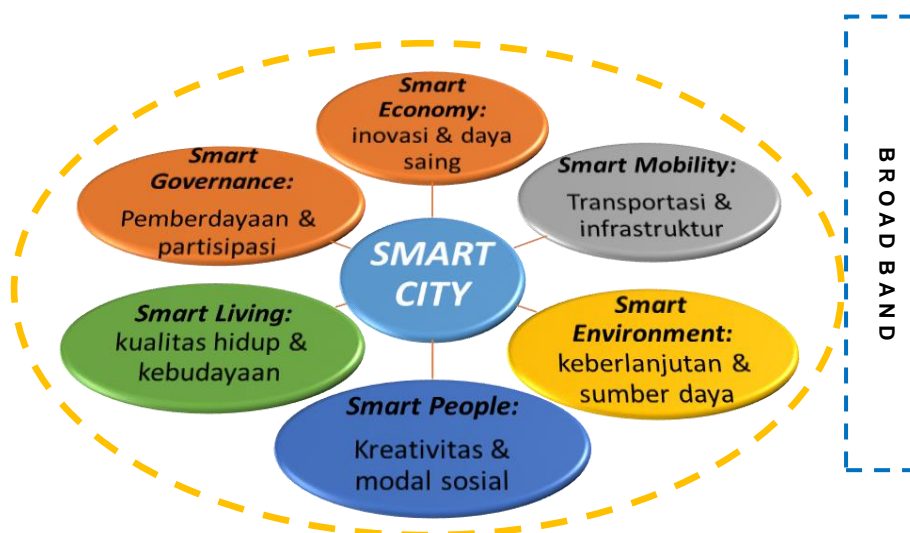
SMART CITY

Smart Economy: inovasi & daya saing

Smart Mobility: Transportasi & infrastruktur

Smart Environment: keberlanjutan & sumber daya

Smart People: Kreativitas & modal sosial

Smart Living: kualitas hidup & kebudayaan

Smart Governance: Pemberdayaan & partisipasi

BROAD BAND